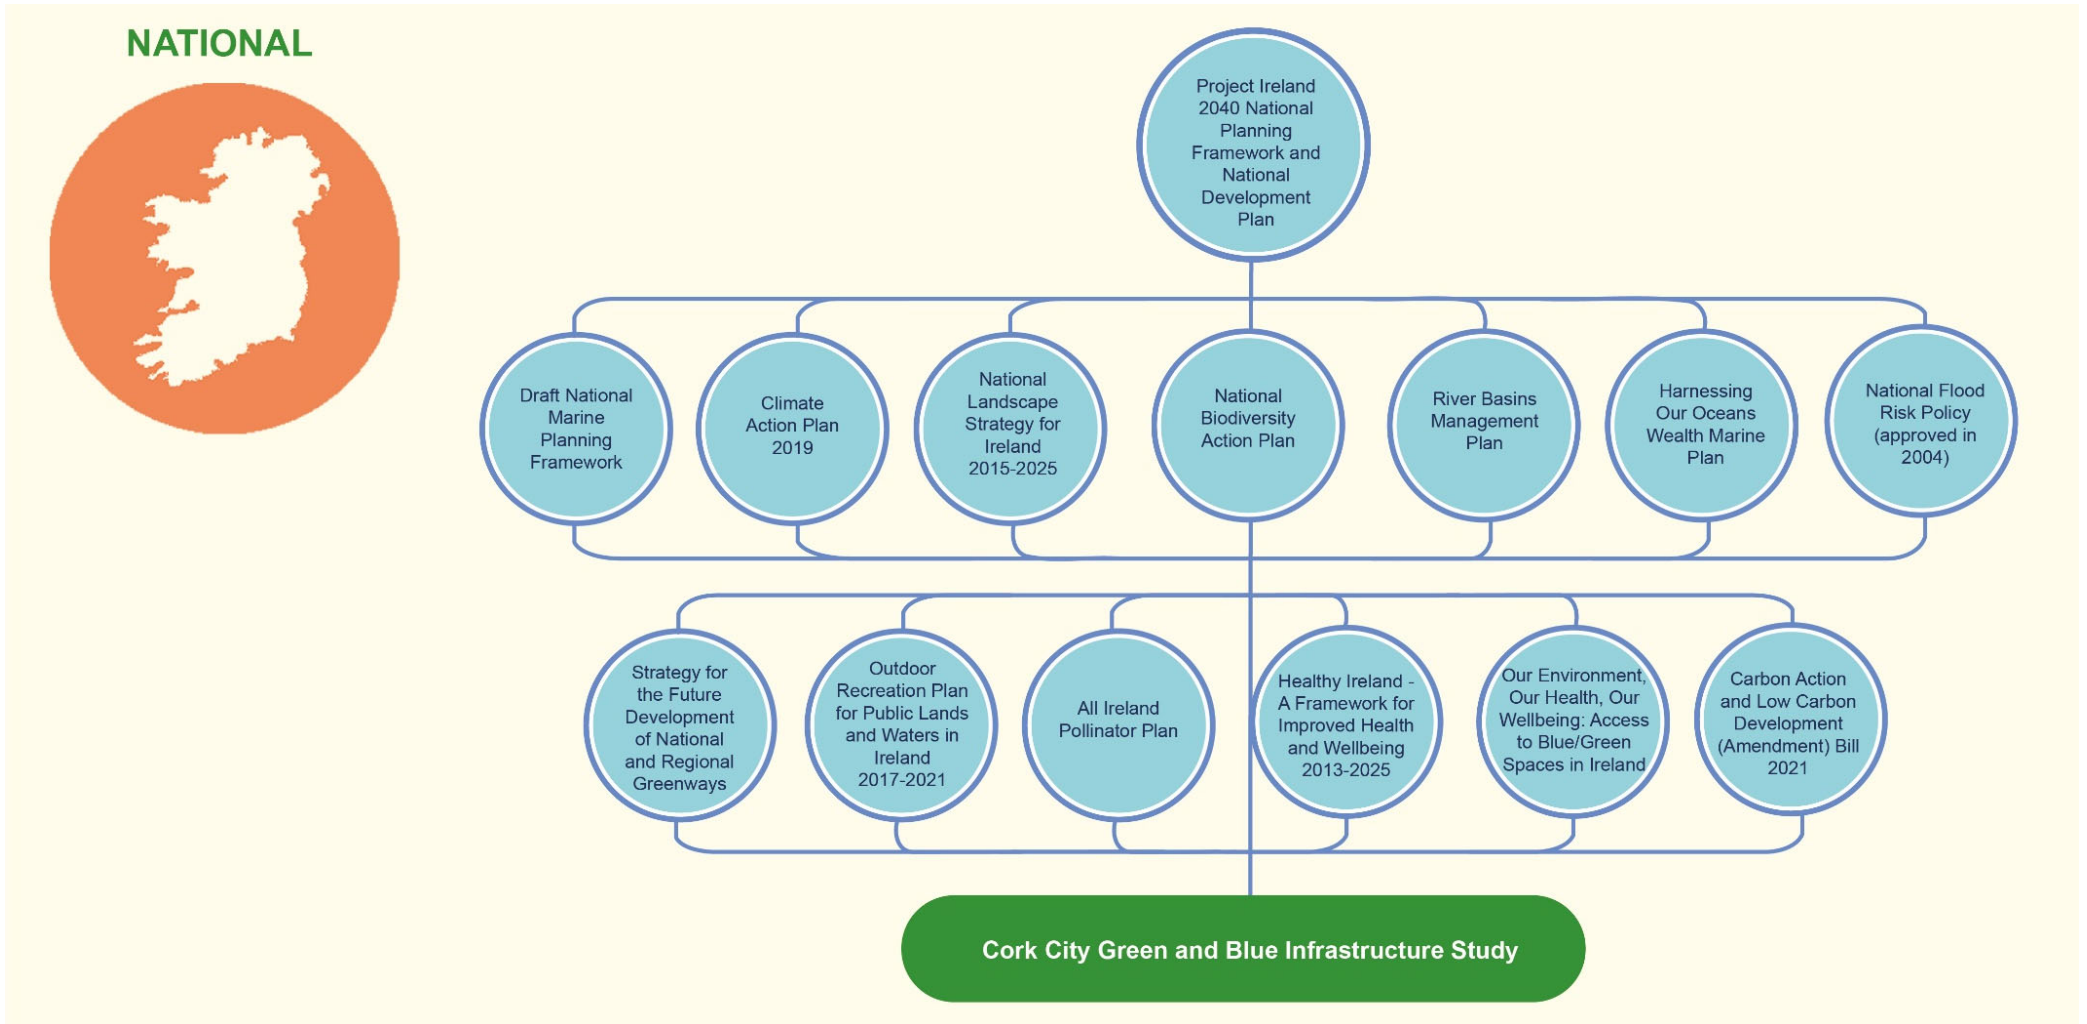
NATIONAL

Project Ireland 2040 National Planning Framework and National Development Plan

Draft National Marine Planning Framework

Climate Action Plan 2019

National Landscape Strategy for Ireland 2015-2025

National Biodiversity Action Plan

River Basins Management Plan

Harnessing Our Oceans Wealth Marine Plan

National Flood Risk Policy (approved in 2004)

Strategy for the Future Development of National and Regional Greenways

Outdoor Recreation Plan for Public Lands and Waters in Ireland 2017-2021

All Ireland Pollinator Plan

Healthy Ireland - A Framework for Improved Health and Wellbeing 2013-2025

Our Environment, Our Health, Our Wellbeing: Access to Blue/Green Spaces in Ireland

Carbon Action and Low Carbon Development (Amendment) Bill 2021

Cork City Green and Blue Infrastructure Study